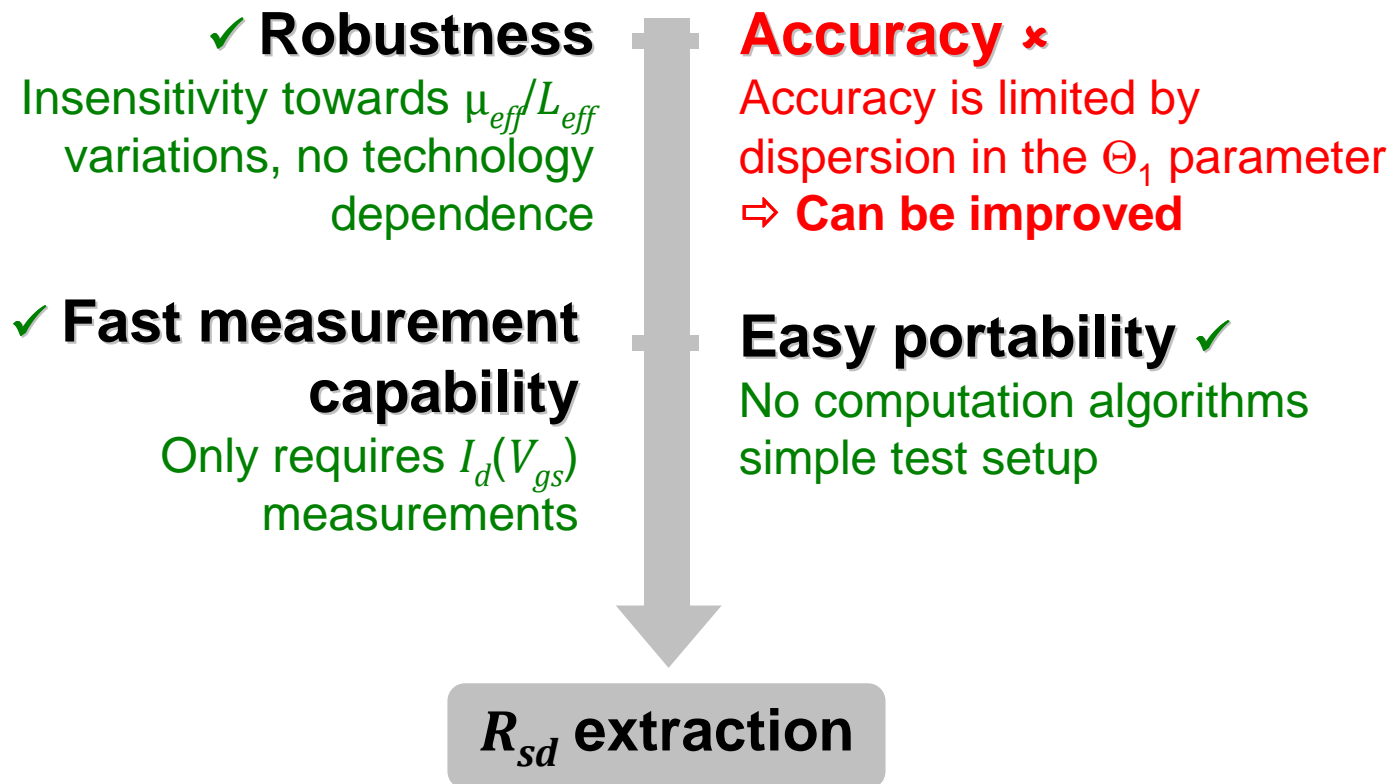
✓ Robustness

Insensitivity towards $\mu_{eff}/L_{eff}$ variations, no technology dependence

✓ Fast measurement capability

Only requires $I_d(V_{gs})$ measurements

Accuracy ×

Accuracy is limited by dispersion in the $\Theta_1$ parameter

⇨ Can be improved

Easy portability ✓

No computation algorithms simple test setup

$R_{sd}$ extraction